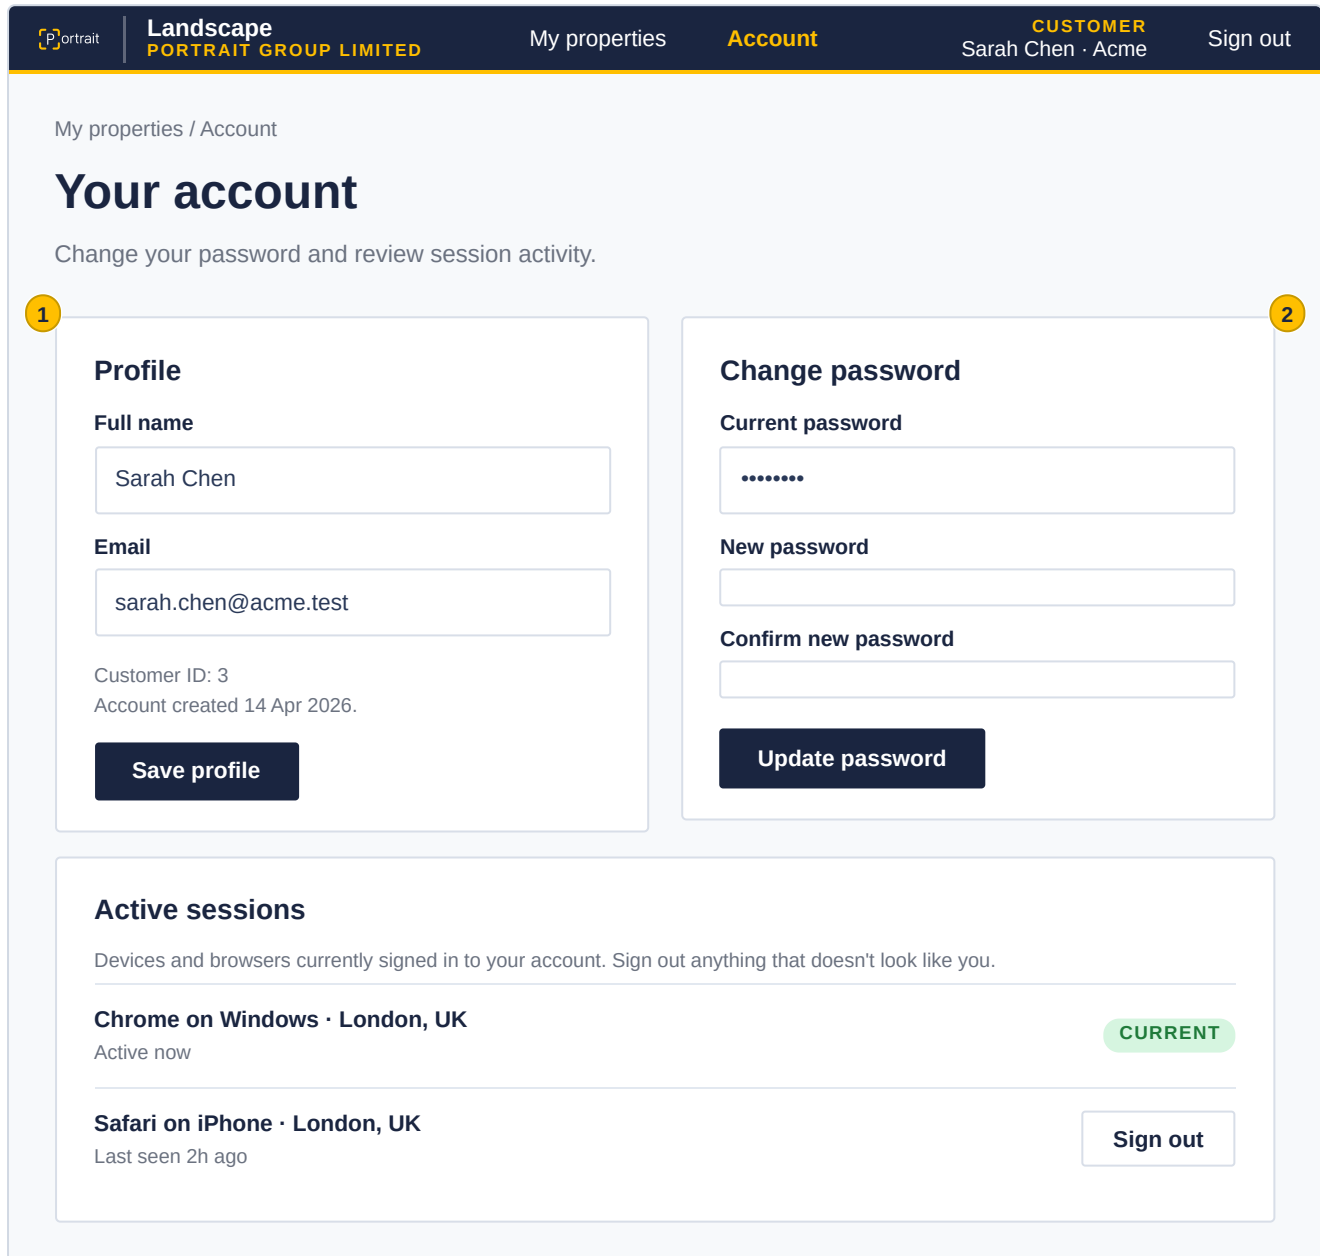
Portrait | Landscape
PORTRAIT GROUP LIMITED

My properties  Account

CUSTOMER
Sarah Chen · Acme

Sign out

My properties / Account

# Your account

Change your password and review session activity.

1

## Profile

Full name

Sarah Chen

Email

sarah.chen@acme.test

Customer ID: 3
Account created 14 Apr 2026.

Save profile

2

## Change password

Current password

••••••••

New password

Confirm new password

Update password

## Active sessions

Devices and browsers currently signed in to your account. Sign out anything that doesn't look like you.

Chrome on Windows · London, UK
Active now

CURRENT

Safari on iPhone · London, UK
Last seen 2h ago

Sign out